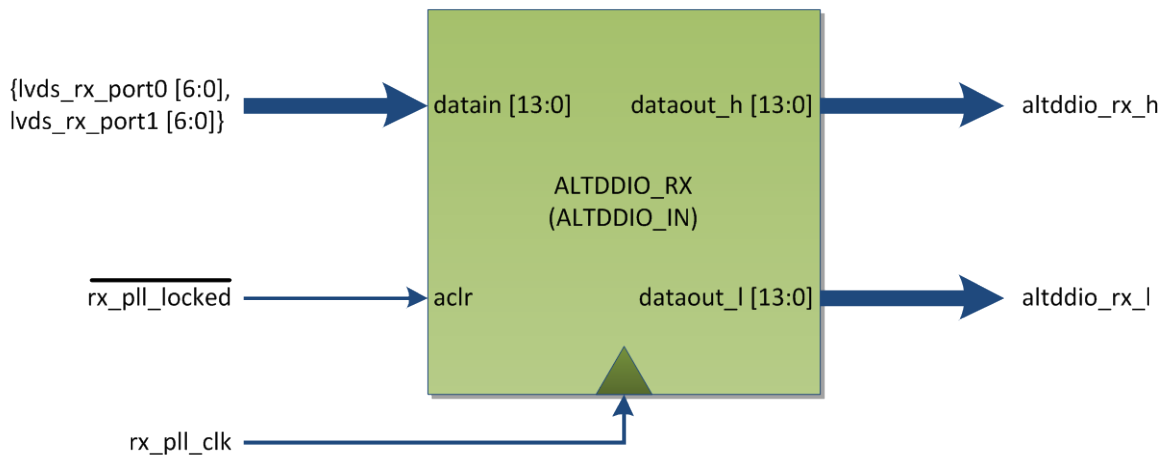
{lvds_rx_port0 [6:0],
lvds_rx_port1 [6:0]}

datain [13:0]

dataout_h [13:0]

altddio_rx_h

ALTDDIO_RX
(ALTDDIO_IN)

$\overline{\text{rx\_pll\_locked}}$

aclr

dataout_l [13:0]

altddio_rx_l

rx_pll_clk